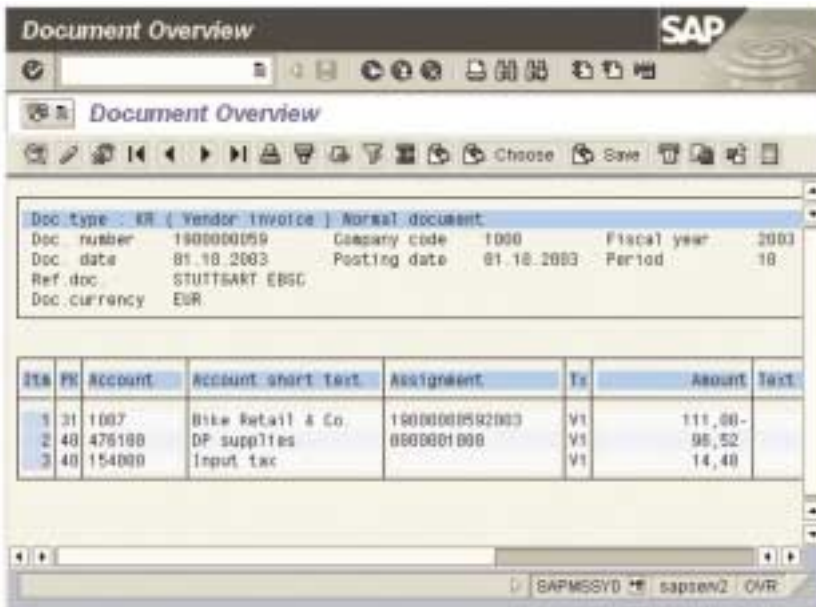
Document Overview

SAP

Document Overview

Choose Save

Doc.type : KR ( Vendor invoice ) Normal document
Doc. number 1900000059 Company code 1000 Fiscal year 2003
Doc. date 01.10.2003 Posting date 01.10.2003 Period 10
Ref.doc. STUTTGART EBSC
Doc.currency EUR

| Itm | PK | Account | Account short text | Assignment | Tx | Amount | Text |
|---|---|---|---|---|---|---|---|
| 1 | 31 | 1007 | Bike Retail & Co. | 19000000592003 | V1 | 111,00- | |
| 2 | 40 | 476100 | DP supplies | 0000001000 | V1 | 96,52 | |
| 3 | 40 | 154000 | Input tax | | V1 | 14,48 | |

SAPMSSY0 sapserv2 OVR